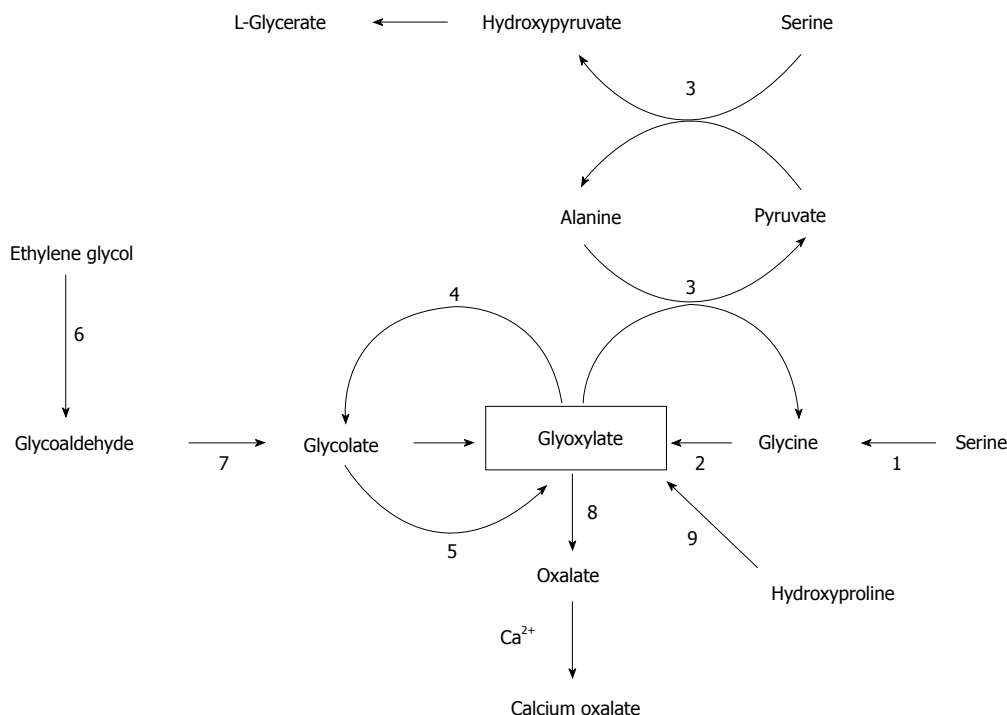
L-Glycerate

Hydroxypyruvate

Serine

3

Alanine

Pyruvate

Ethylene glycol

4

3

6

Glycoaldehyde

7

Glycolate

Glyoxylate

2

Glycine

1

Serine

5

8

9

Oxalate

Hydroxyproline

$Ca^{2+}$

Calcium oxalate